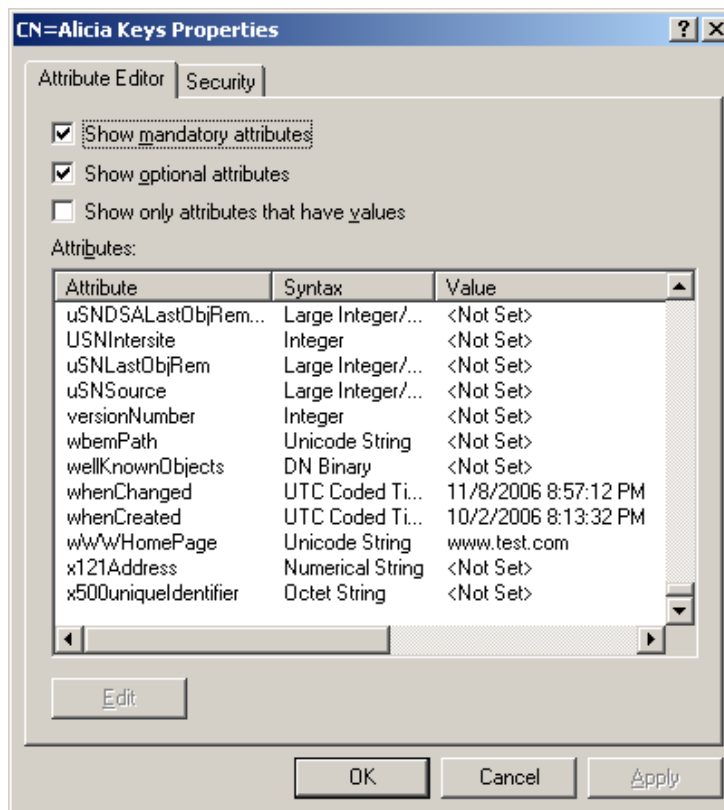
CN=Alicia Keys Properties

?

X

Attribute Editor

Security

Show mandatory attributes

Show optional attributes

Show only attributes that have values

Attributes:

| Attribute | Syntax | Value |
|---|---|---|
| uSNDSALastObjRem... | Large Integer/... | <Not Set> |
| USNIntersite | Integer | <Not Set> |
| uSNLastObjRem | Large Integer/... | <Not Set> |
| uSNSource | Large Integer/... | <Not Set> |
| versionNumber | Integer | <Not Set> |
| wbemPath | Unicode String | <Not Set> |
| wellKnownObjects | DN Binary | <Not Set> |
| whenChanged | UTC Coded Ti... | 11/8/2006 8:57:12 PM |
| whenCreated | UTC Coded Ti... | 10/2/2006 8:13:32 PM |
| wWWHomePage | Unicode String | www.test.com |
| x121Address | Numerical String | <Not Set> |
| x500uniqueIdentifier | Octet String | <Not Set> |

Edit

OK

Cancel

Apply